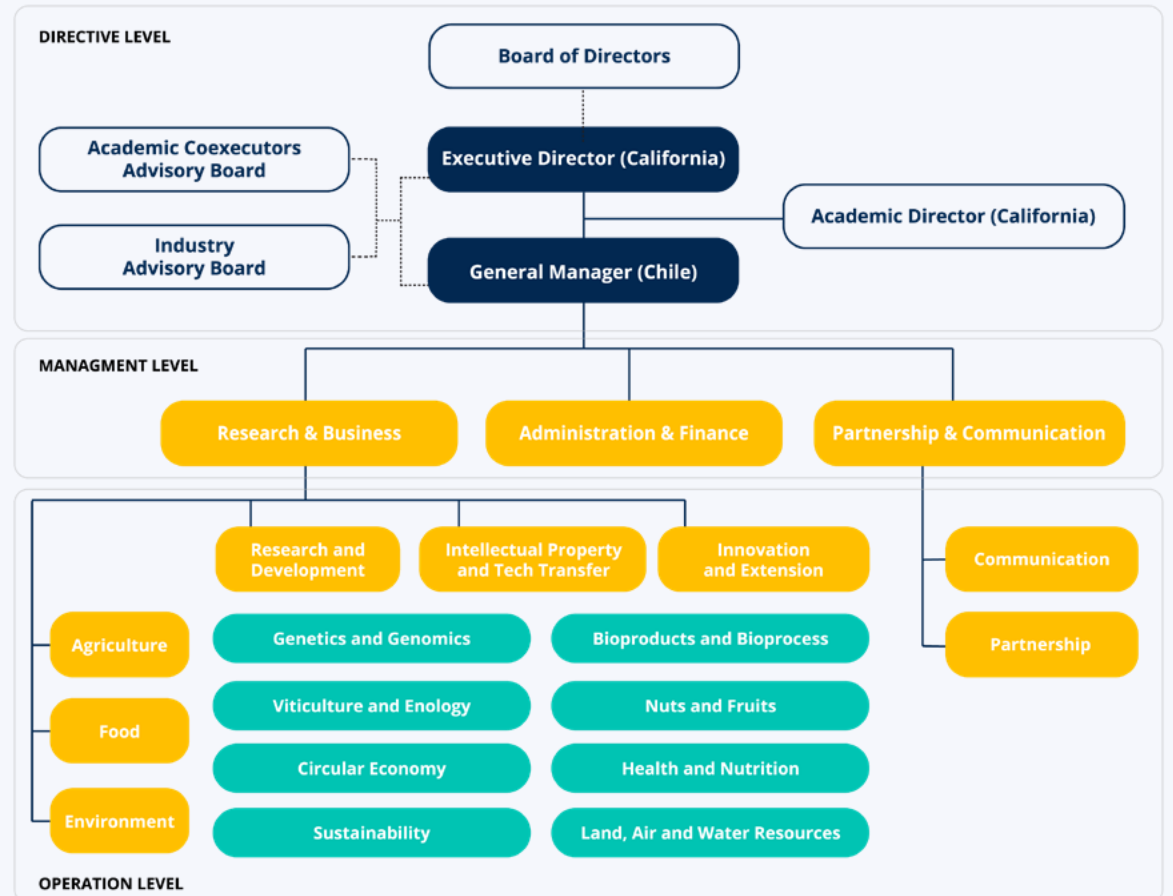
DIRECTIVE LEVEL

Board of Directors

Academic Coexecutors Advisory Board

Executive Director (California)

Industry Advisory Board

Academic Director (California)

General Manager (Chile)

MANAGMENT LEVEL

Research & Business

Administration & Finance

Partnership & Communication

Research and Development

Intellectual Property and Tech Transfer

Innovation and Extension

Communication

Agriculture

Genetics and Genomics

Bioproducts and Bioprocess

Partnership

Viticulture and Enology

Nuts and Fruits

Food

Circular Economy

Health and Nutrition

Environment

Sustainability

Land, Air and Water Resources

OPERATION LEVEL